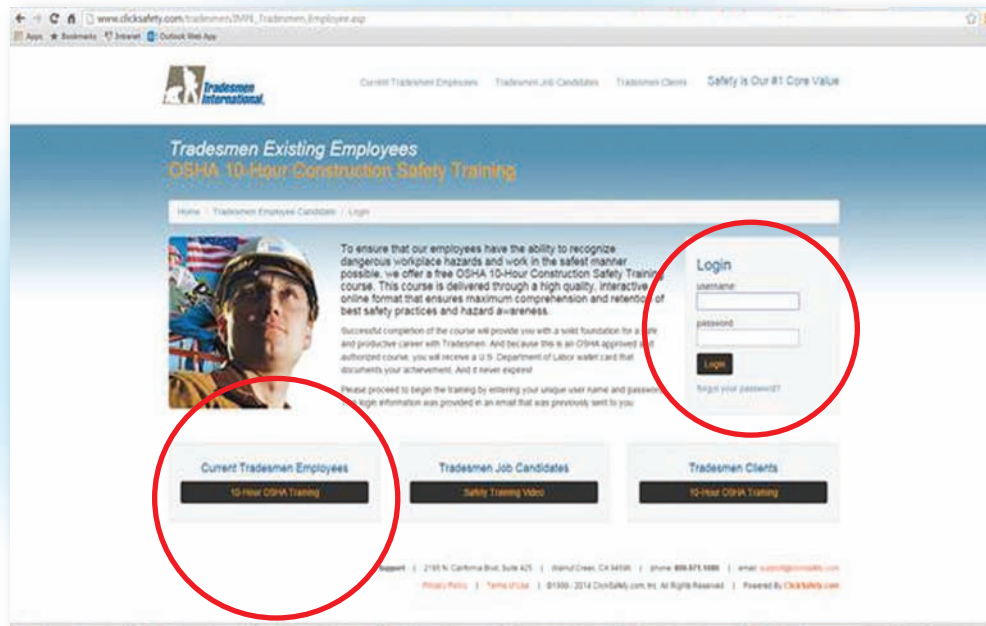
www.clicksafety.com/tradesmen/IMPI_Tradesmen_Employee.asp

Apps ★ Bookmarks Intranet Outlook Web App

Tradesmen International

Current Tradesmen Employees Tradesmen Job Candidates Tradesmen Clients Safety Is Our #1 Core Value

Tradesmen Existing Employees
OSHA 10-Hour Construction Safety Training

Home / Tradesmen Employee Candidate / Login

To ensure that our employees have the ability to recognize dangerous workplace hazards and work in the safest manner possible, we offer a free OSHA 10-Hour Construction Safety Training course. This course is delivered through a high quality, interactive online format that ensures maximum comprehension and retention of best safety practices and hazard awareness.

Successful completion of the course will provide you with a solid foundation for a safe and productive career with Tradesmen. And because this is an OSHA approved and authorized course, you will receive a U.S. Department of Labor wallet card that documents your achievement. And it never expires!

Please proceed to begin the training by entering your unique user name and password. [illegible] login information was provided in an email that was previously sent to you.

Login
username
password
Login
forgot your password?

Current Tradesmen Employees
10-Hour OSHA Training

Tradesmen Job Candidates
Safety Training Video

Tradesmen Clients
10-Hour OSHA Training

Support | 2185 N. California Blvd, Suite 425 | Walnut Creek, CA 94596 | phone: 800.971.1080 | email: support@clicksafety.com

Privacy Policy | Terms of Use | ©1999 - 2014 ClickSafety.com, Inc. All Rights Reserved | Powered By ClickSafety.com